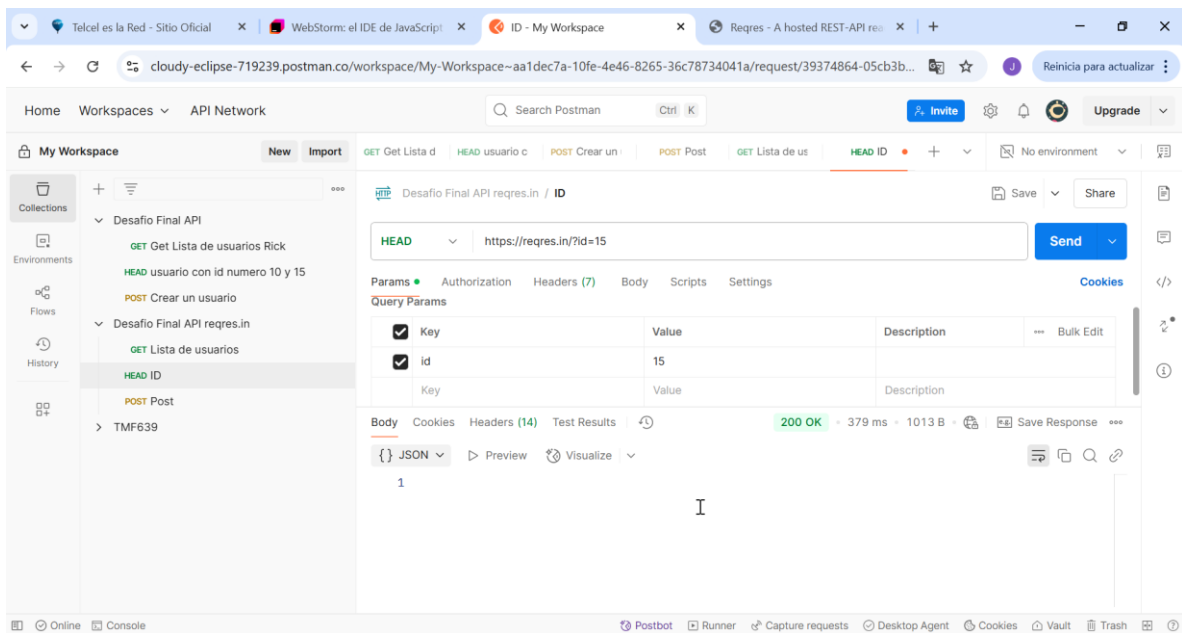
Telcel es la Red - Sitio Oficial ×
WebStorm: el IDE de JavaScript ×
ID - My Workspace ×
Reqres - A hosted REST-API re ×
+

cloudy-eclipse-719239.postman.co/workspace/My-Workspace~aa1dec7a-10fe-4e46-8265-36c78734041a/request/39374864-05cb3b...
J
Reinicia para actualizar

Home Workspaces API Network
Search Postman Ctrl K
Invite
Upgrade

My Workspace New Import
GET Get Lista d HEAD usuario c POST Crear un POST Post GET Lista de us HEAD ID +
No environment

Collections
Environments
Flows
History

Desafio Final API
GET Get Lista de usuarios Rick
HEAD usuario con id numero 10 y 15
POST Crear un usuario
Desafio Final API reqres.in
GET Lista de usuarios
HEAD ID
POST Post
TMF639

Desafio Final API reqres.in / ID
Save Share

HEAD https://reqres.in/?id=15 Send

Params Authorization Headers (7) Body Scripts Settings Cookies
Query Params

| | Key | Value | Description | Bulk Edit |
|---|---|---|---|---|
| ☑ | id | 15 | | |
| | Key | Value | Description | |

Body Cookies Headers (14) Test Results
200 OK · 379 ms · 1013 B · Save Response

{} JSON Preview Visualize

1

Online Console
Postbot Runner Capture requests Desktop Agent Cookies Vault Trash